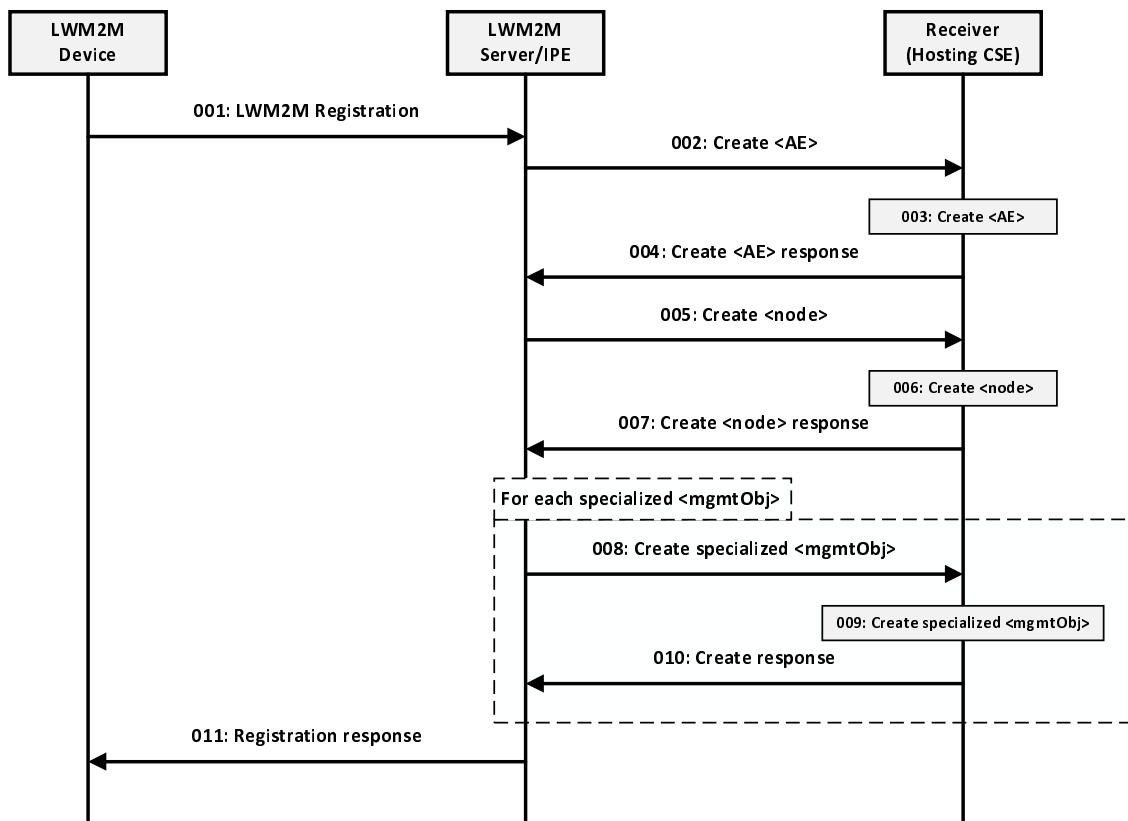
LWM2M Device

LWM2M Server/IPE

Receiver (Hosting CSE)

001: LWM2M Registration

002: Create <AE>

003: Create <AE>

004: Create <AE> response

005: Create <node>

006: Create <node>

007: Create <node> response

For each specialized <mgmtObj>

008: Create specialized <mgmtObj>

009: Create specialized <mgmtObj>

010: Create response

011: Registration response